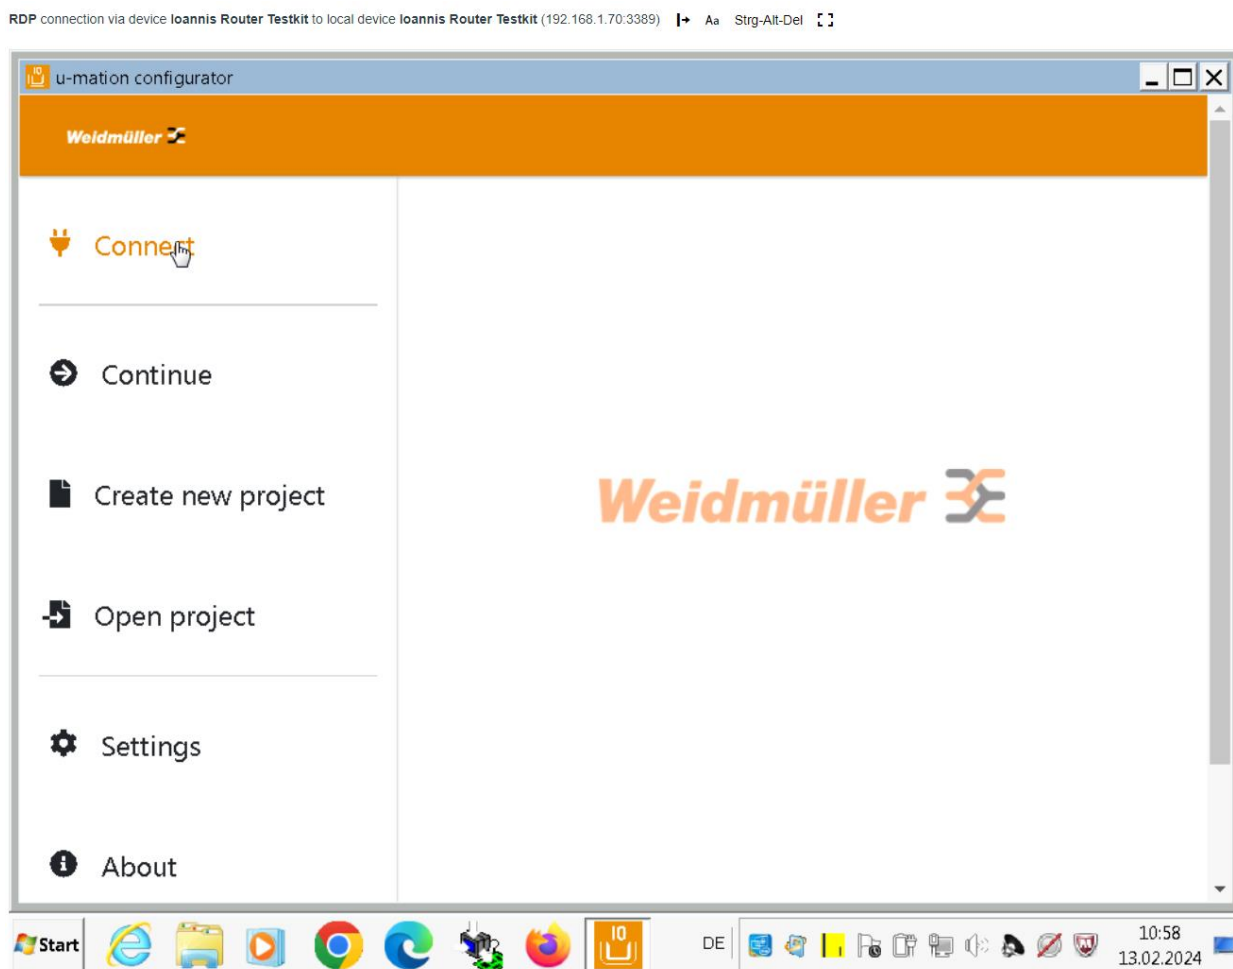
RDP connection via device Ioannis Router Testkit to local device Ioannis Router Testkit (192.168.1.70:3389) Aa Strg-Alt-Del

u-mation configurator

Weidmüller

Connect

Continue

Create new project

Open project

Settings

About

Weidmüller

Start DE 10:58 13.02.2024